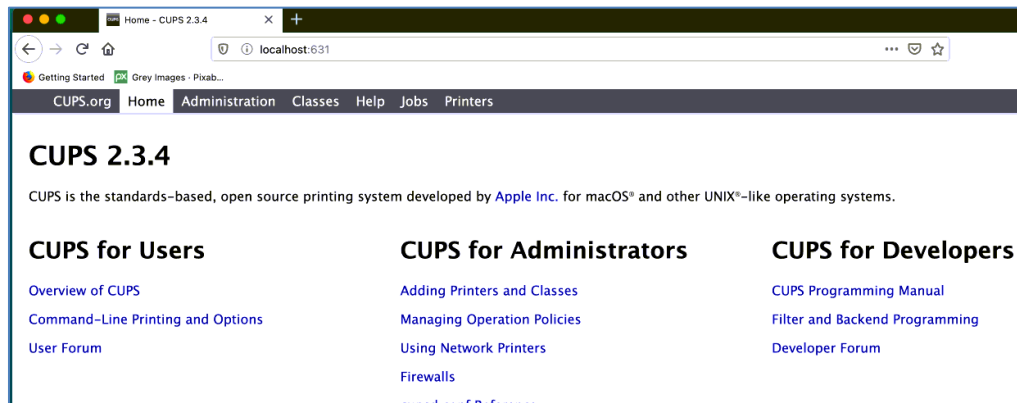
Home - CUPS 2.3.4

localhost:631

Getting Started
Grey Images - Pixab...

CUPS.org Home Administration Classes Help Jobs Printers

CUPS 2.3.4

CUPS is the standards-based, open source printing system developed by Apple Inc. for macOS® and other UNIX®-like operating systems.

CUPS for Users

Overview of CUPS

Command-Line Printing and Options

User Forum

CUPS for Administrators

Adding Printers and Classes

Managing Operation Policies

Using Network Printers

Firewalls

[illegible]

CUPS for Developers

CUPS Programming Manual

Filter and Backend Programming

Developer Forum